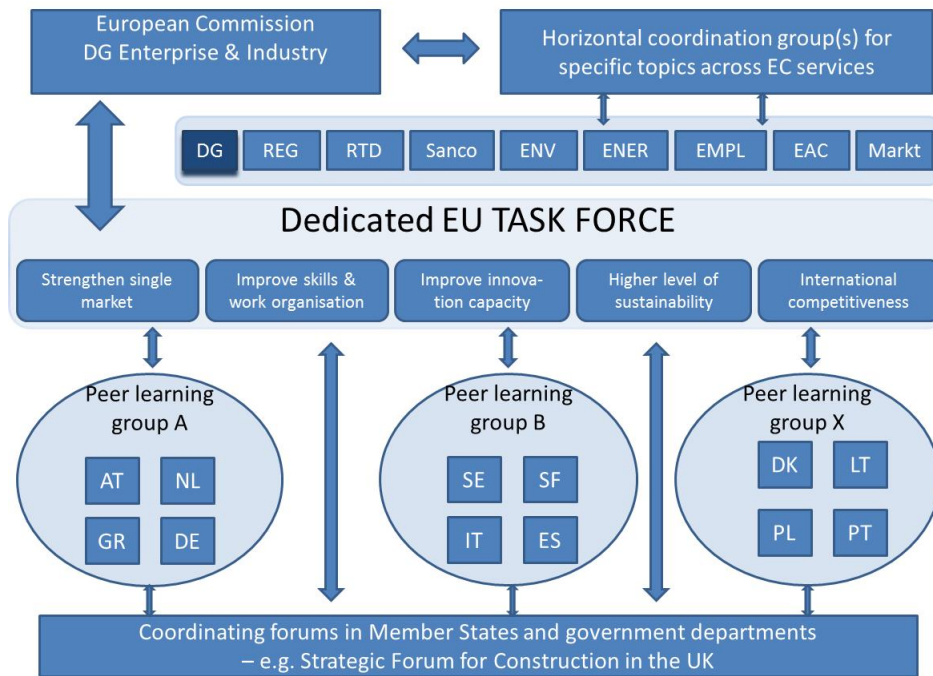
European Commission
DG Enterprise & Industry

Horizontal coordination group(s) for specific topics across EC services

DG
REG
RTD
Sanco
ENV
ENER
EMPL
EAC
Markt

Dedicated EU TASK FORCE

Strengthen single market
Improve skills & work organisation
Improve innovation capacity
Higher level of sustainability
International competitiveness

Peer learning group A
AT
NL
GR
DE

Peer learning group B
SE
SF
IT
ES

Peer learning group X
DK
LT
PL
PT

Coordinating forums in Member States and government departments – e.g. Strategic Forum for Construction in the UK